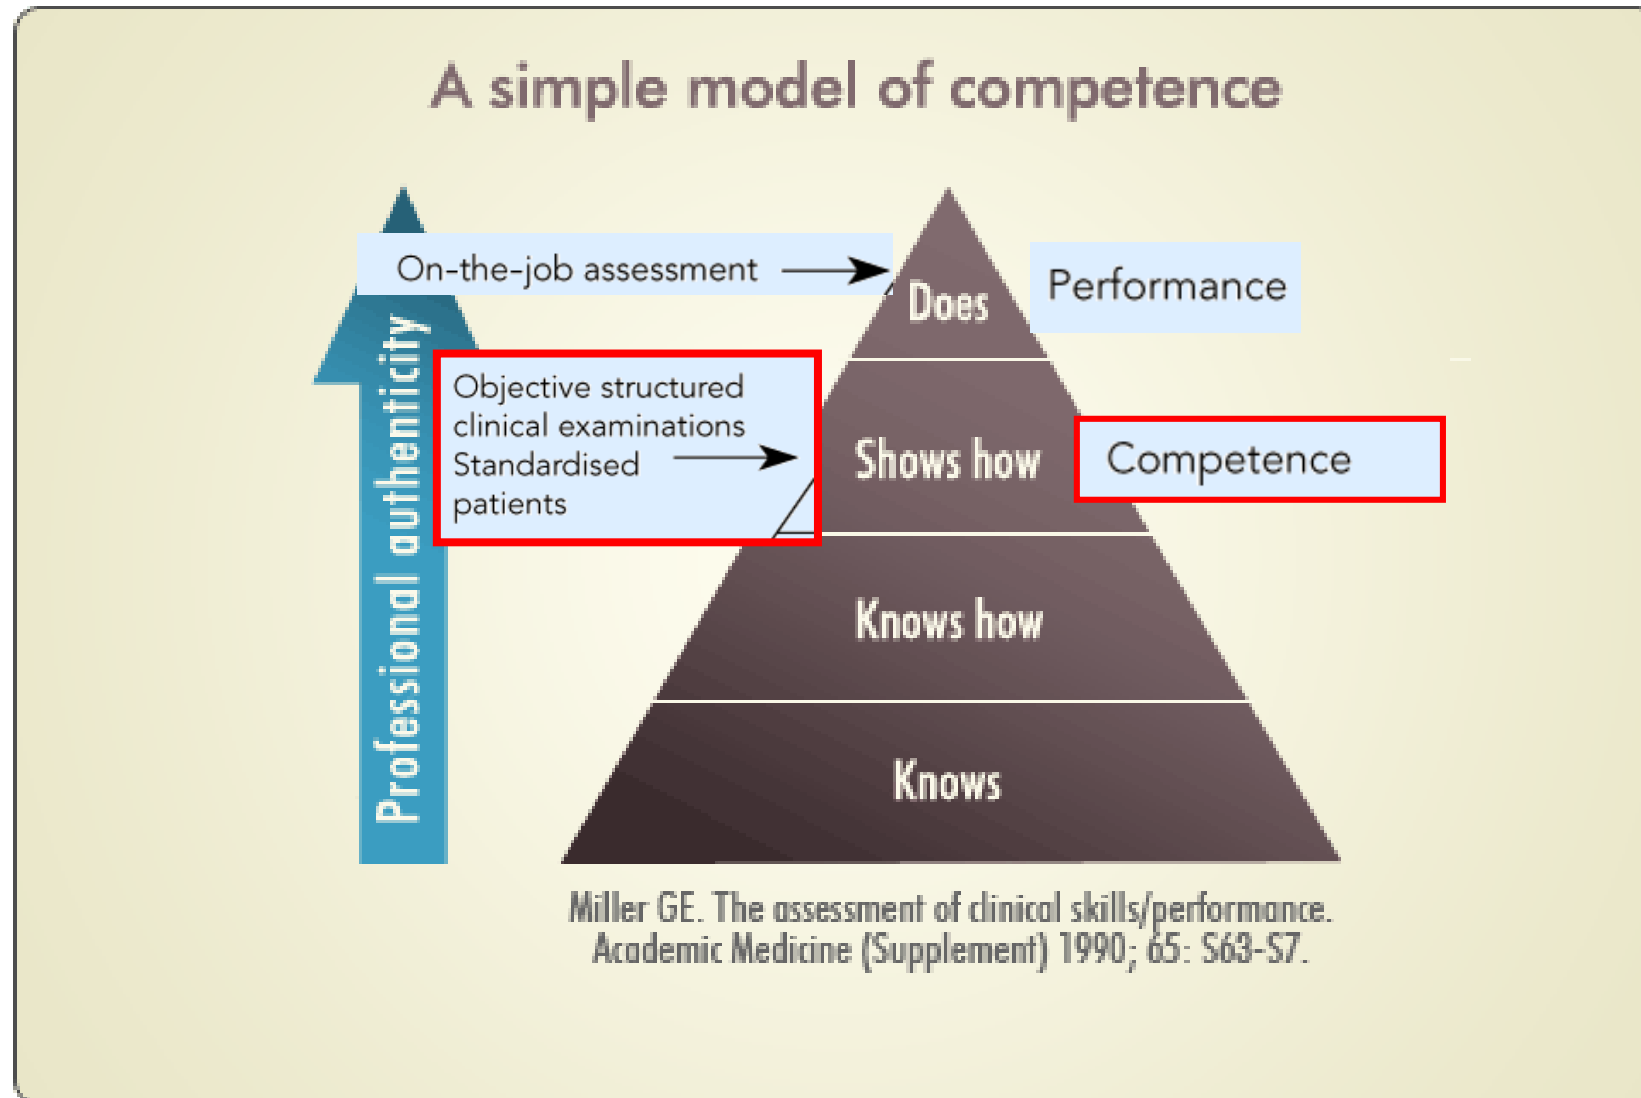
A simple model of competence

Professional authenticity

On-the-job assessment

Does

Performance

Objective structured clinical examinations Standardised patients

Shows how

Competence

Knows how

Knows

Miller GE. The assessment of clinical skills/performance. Academic Medicine (Supplement) 1990; 65: S63-S7.